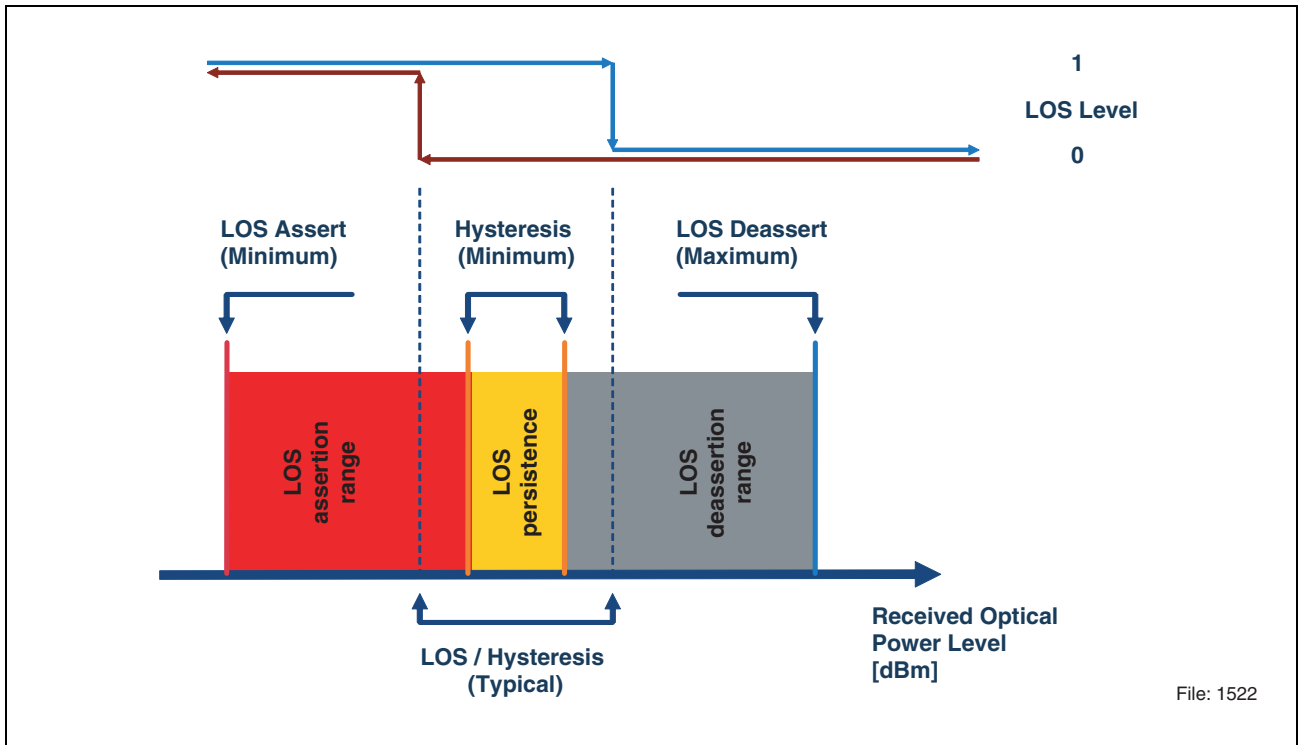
1

LOS Level

0

LOS Assert (Minimum)

Hysteresis (Minimum)

LOS Deassert (Maximum)

LOS assertion range

LOS persistence

LOS deassertion range

LOS / Hysteresis (Typical)

Received Optical Power Level [dBm]

File: 1522